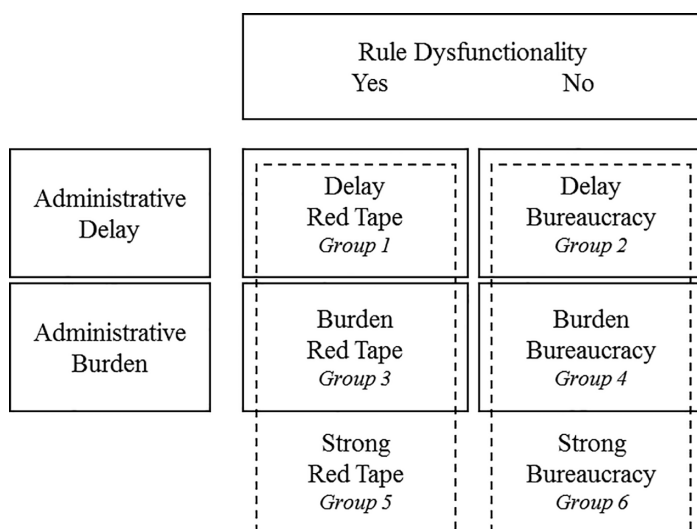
| | Rule Dysfunctionality: Yes | Rule Dysfunctionality: No |
|---|---|---|
| Administrative Delay | Delay Red Tape *Group 1* | Delay Bureaucracy *Group 2* |
| Administrative Burden | Burden Red Tape *Group 3* | Burden Bureaucracy *Group 4* |
| | Strong Red Tape *Group 5* | Strong Bureaucracy *Group 6* |